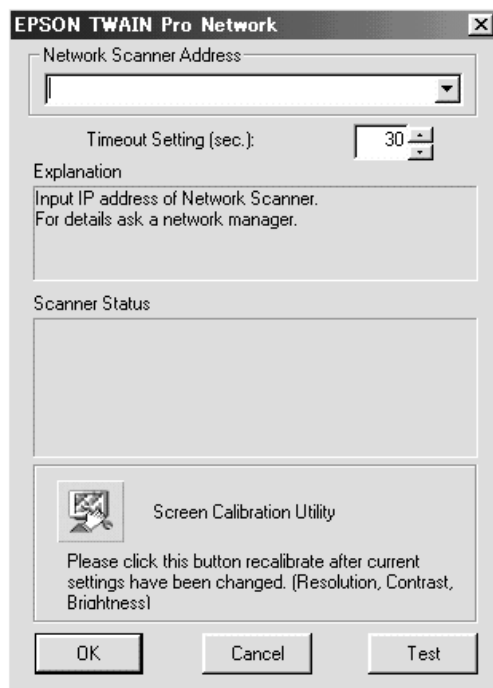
EPSON TWAIN Pro Network

Network Scanner Address

Timeout Setting (sec.): 30

Explanation

Input IP address of Network Scanner.
For details ask a network manager.

Scanner Status

Screen Calibration Utility

Please click this button recalibrate after current settings have been changed. (Resolution, Contrast, Brightness)

OK Cancel Test